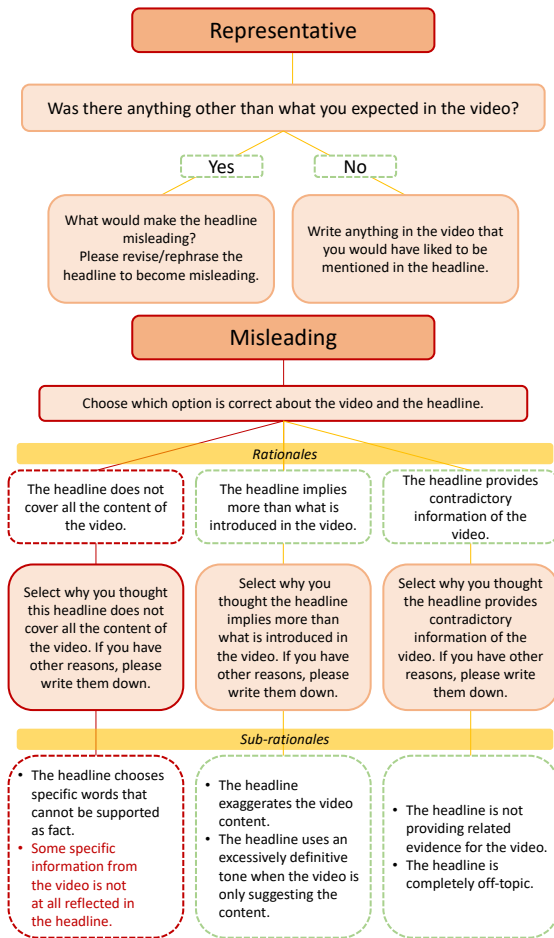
Representative

Was there anything other than what you expected in the video?

Yes

No

What would make the headline misleading? Please revise/rephrase the headline to become misleading.

Write anything in the video that you would have liked to be mentioned in the headline.

Misleading

Choose which option is correct about the video and the headline.

Rationales

The headline does not cover all the content of the video.

The headline implies more than what is introduced in the video.

The headline provides contradictory information of the video.

Select why you thought this headline does not cover all the content of the video. If you have other reasons, please write them down.

Select why you thought the headline implies more than what is introduced in the video. If you have other reasons, please write them down.

Select why you thought the headline provides contradictory information of the video. If you have other reasons, please write them down.

Sub-rationales

• The headline chooses specific words that cannot be supported as fact.
• Some specific information from the video is not at all reflected in the headline.

• The headline exaggerates the video content.
• The headline uses an excessively definitive tone when the video is only suggesting the content.

• The headline is not providing related evidence for the video.
• The headline is completely off-topic.